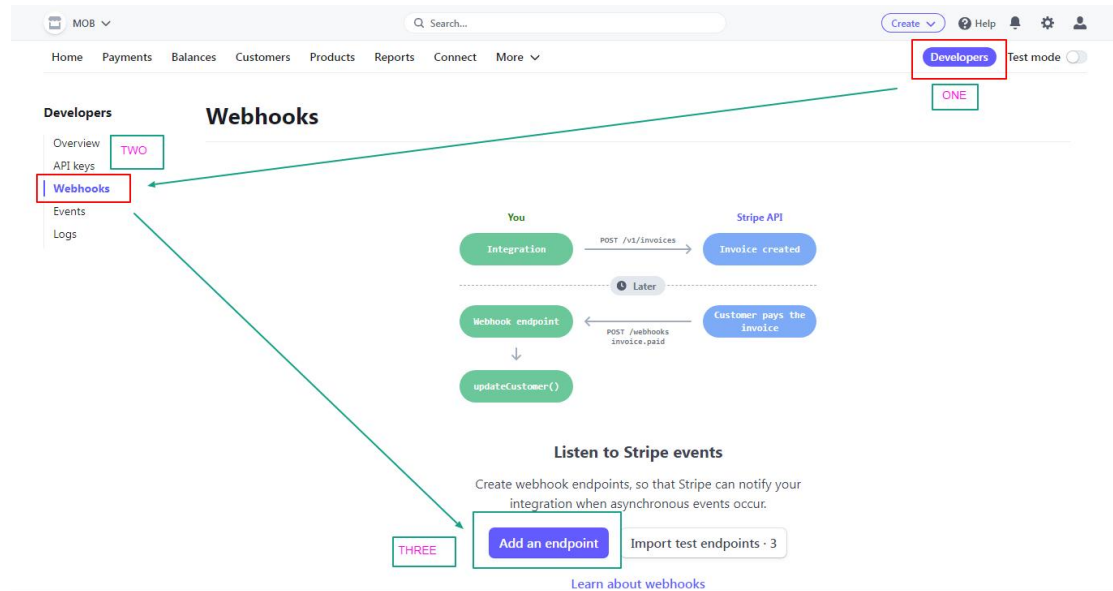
MOB

Search...

Create

Help

Home Payments Balances Customers Products Reports Connect More

Developers

Test mode

ONE

Developers

Overview

TWO

API keys

Webhooks

Events

Logs

Webhooks

You

Stripe API

Integration

POST /v1/invoices

Invoice created

Later

Webhook endpoint

POST /webhooks invoice.paid

Customer pays the invoice

updateCustomer()

Listen to Stripe events

Create webhook endpoints, so that Stripe can notify your integration when asynchronous events occur.

THREE

Add an endpoint

Import test endpoints · 3

Learn about webhooks